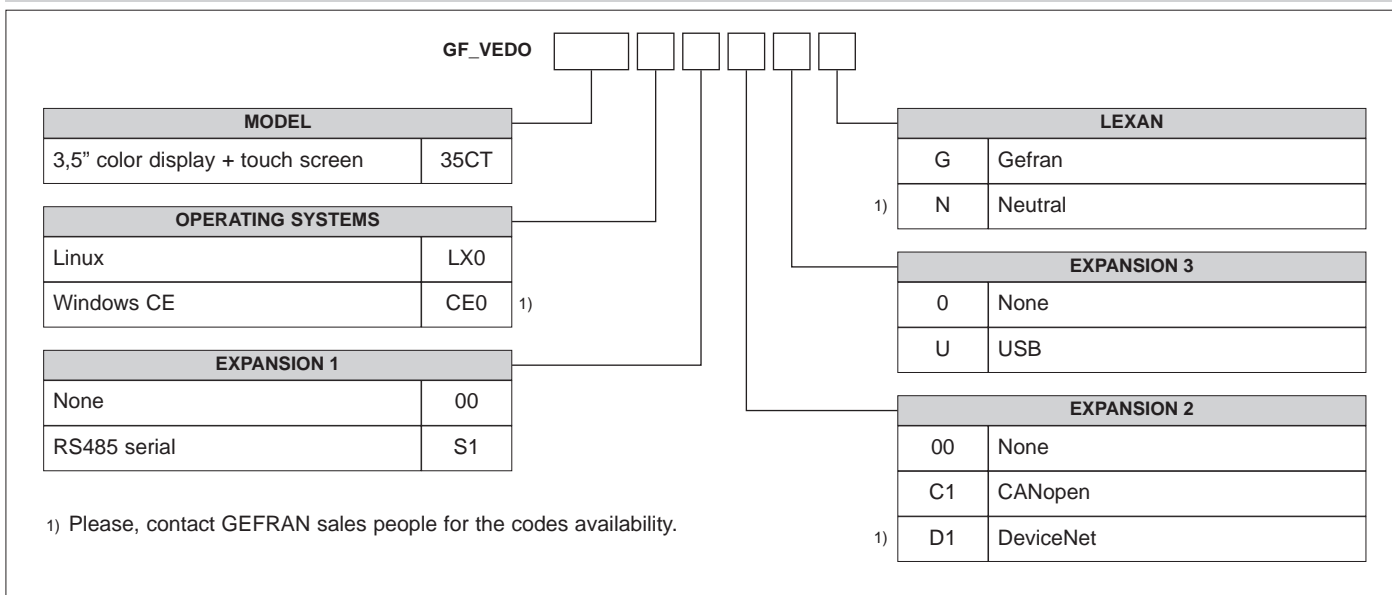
GF_VEDO

| MODEL | |
|---|---|
| 3,5" color display + touch screen | 35CT |

| OPERATING SYSTEMS | | |
|---|---|---|
| Linux | LX0 | |
| Windows CE | CE0 | 1) |

| EXPANSION 1 | |
|---|---|
| None | 00 |
| RS485 serial | S1 |

1) Please, contact GEFRAN sales people for the codes availability.

| | LEXAN | |
|---|---|---|
| | G | Gefran |
| 1) | N | Neutral |

| EXPANSION 3 | |
|---|---|
| 0 | None |
| U | USB |

| | EXPANSION 2 | |
|---|---|---|
| | 00 | None |
| | C1 | CANopen |
| 1) | D1 | DeviceNet |